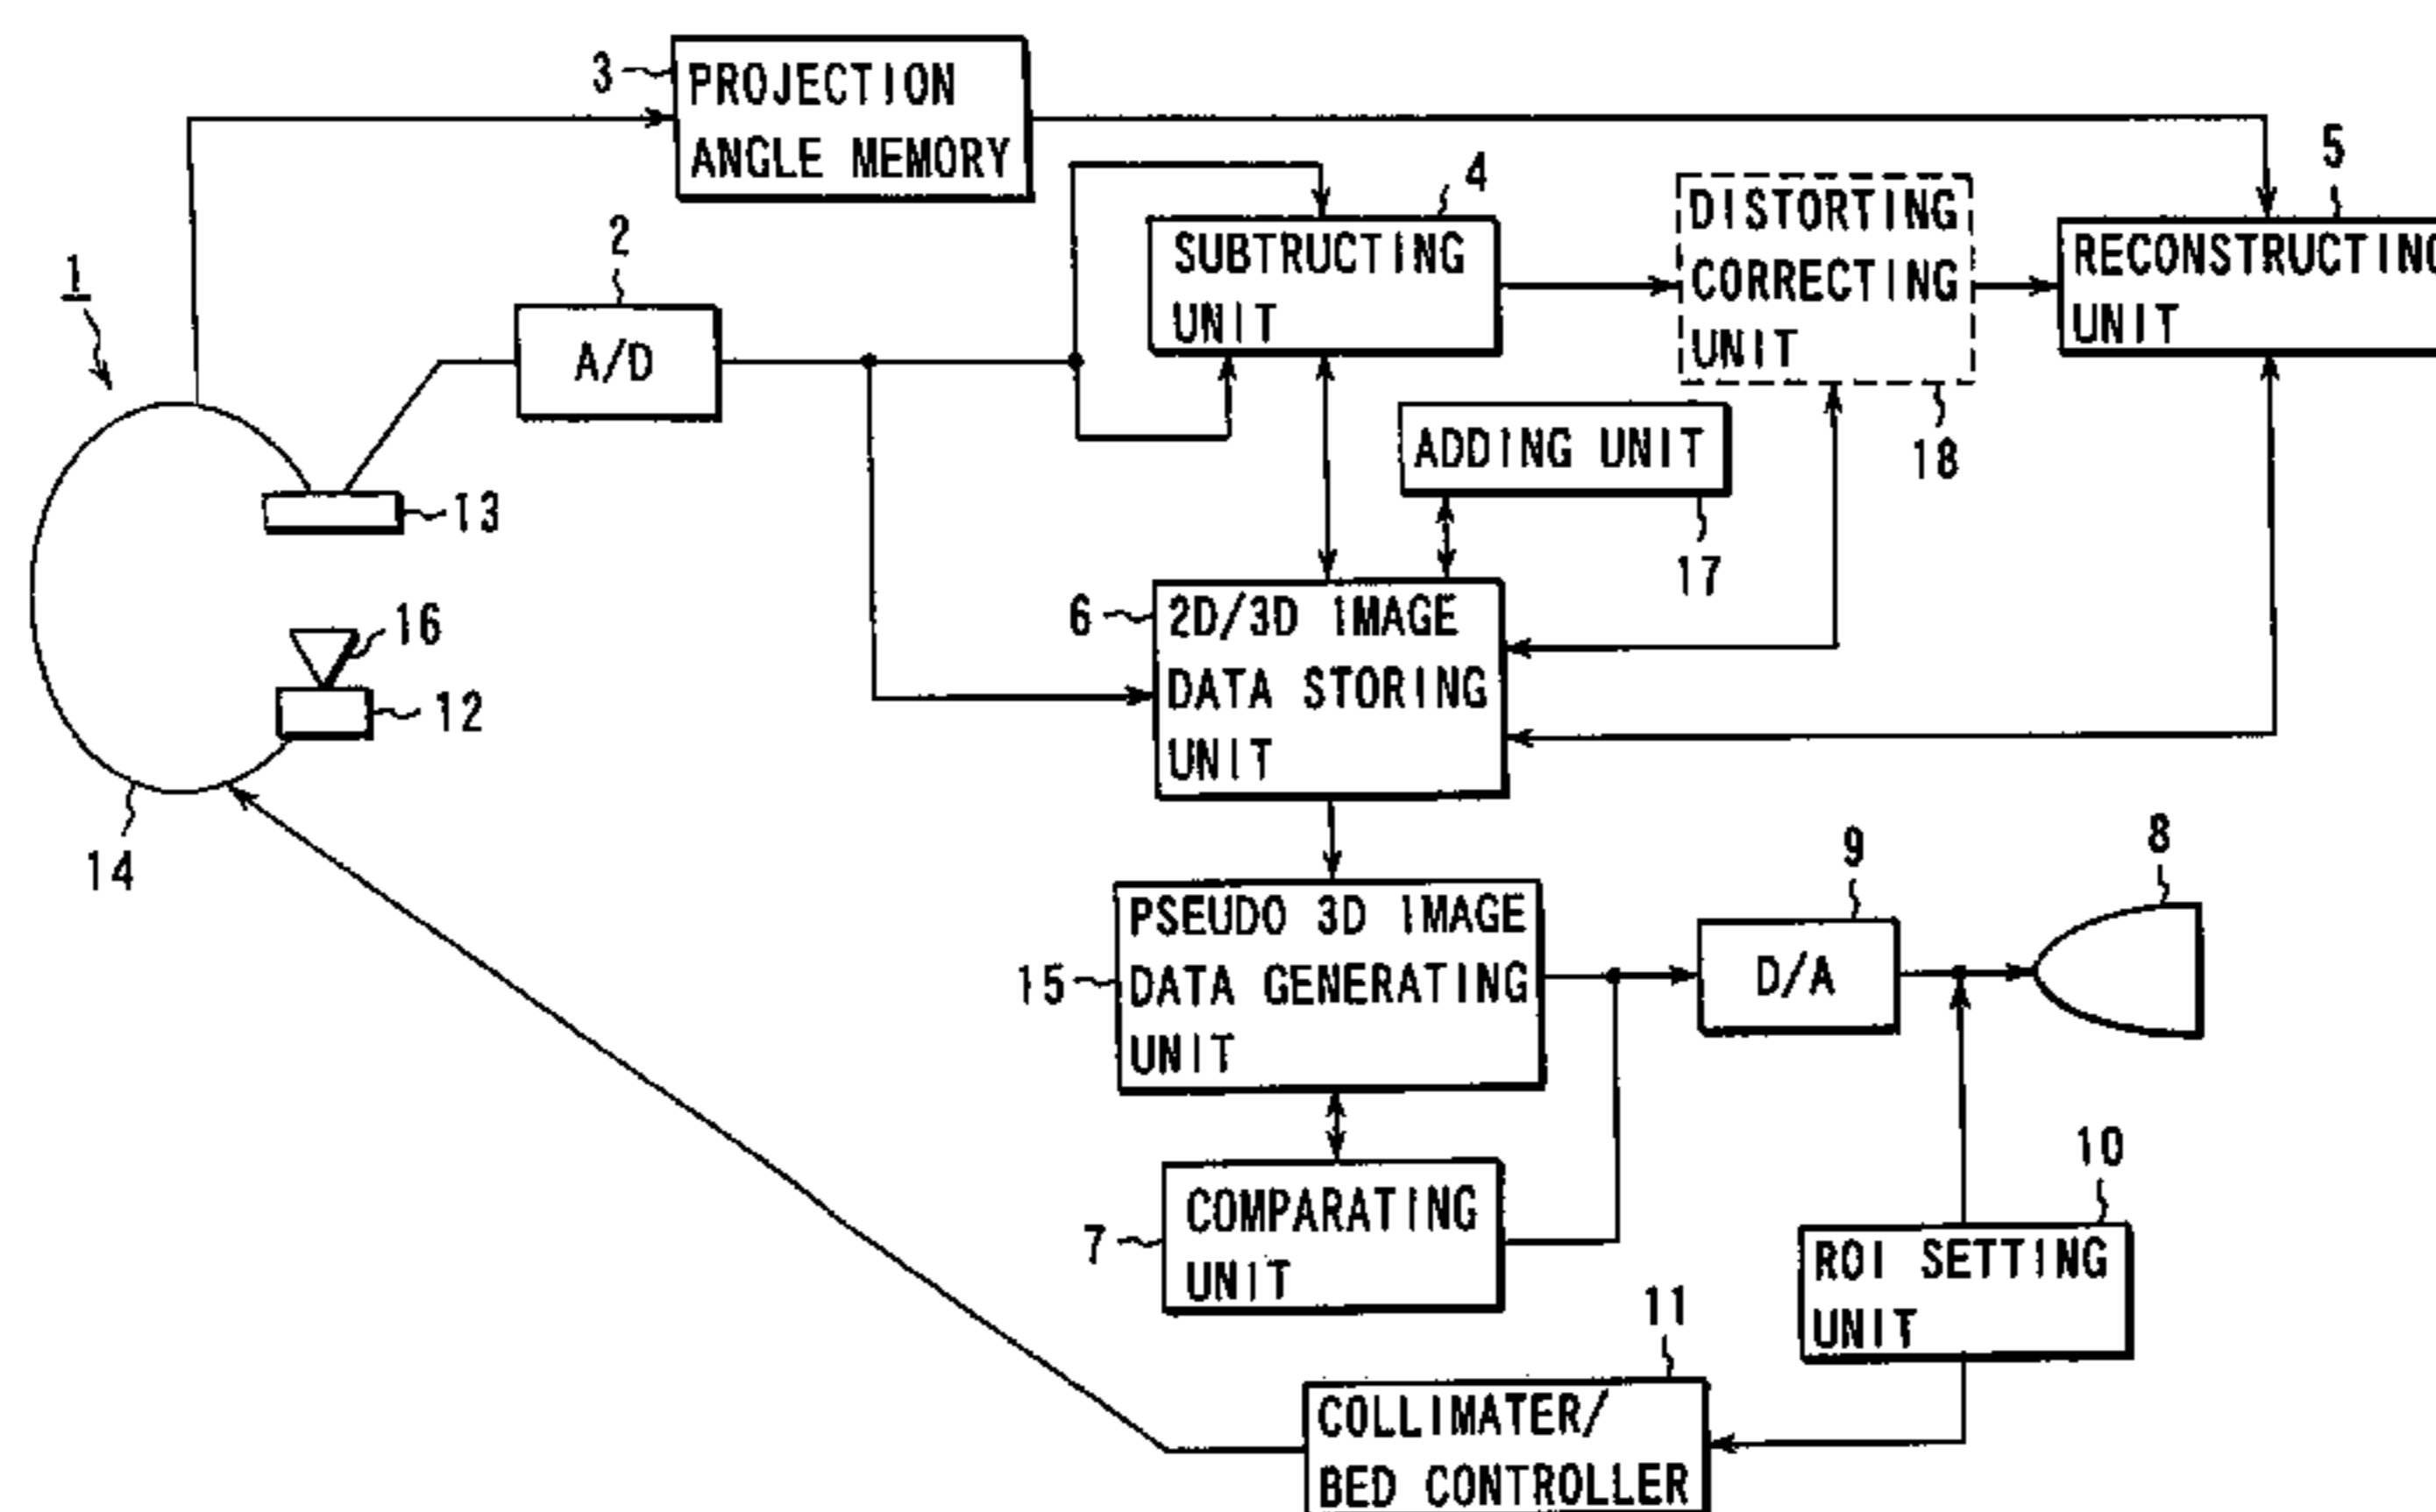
3 PROJECTION ANGLE MEMORY

4 SUBTRUCTING UNIT

DISTORTING CORRECTING UNIT

18

5 RECONSTRUCTING UNIT

1

2 A/D

ADDING UNIT

17

13

16

12

14

6 2D/3D IMAGE DATA STORING UNIT

15 PSEUDO 3D IMAGE DATA GENERATING UNIT

9 D/A

8

7 COMPARATING UNIT

10 ROI SETTING UNIT

11 COLLIMATER/ BED CONTROLLER